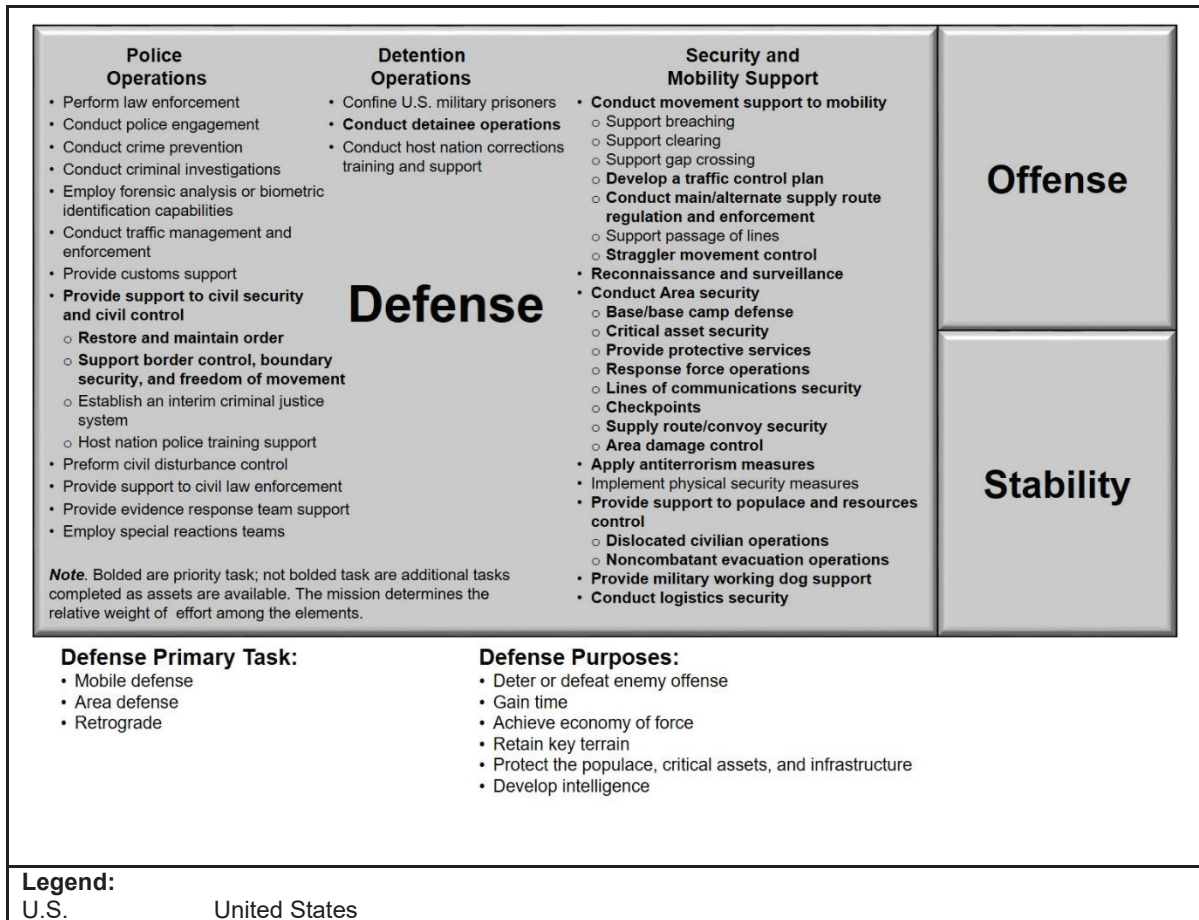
Police Operations
• Perform law enforcement
• Conduct police engagement
• Conduct crime prevention
• Conduct criminal investigations
• Employ forensic analysis or biometric identification capabilities
• Conduct traffic management and enforcement
• Provide customs support
• Provide support to civil security and civil control
○ Restore and maintain order
○ Support border control, boundary security, and freedom of movement
○ Establish an interim criminal justice system
○ Host nation police training support
• Preform civil disturbance control
• Provide support to civil law enforcement
• Provide evidence response team support
• Employ special reactions teams

Detention Operations
• Confine U.S. military prisoners
• Conduct detainee operations
• Conduct host nation corrections training and support

Defense

Security and Mobility Support
• Conduct movement support to mobility
○ Support breaching
○ Support clearing
○ Support gap crossing
○ Develop a traffic control plan
○ Conduct main/alternate supply route regulation and enforcement
○ Support passage of lines
○ Straggler movement control
• Reconnaissance and surveillance
• Conduct Area security
○ Base/base camp defense
○ Critical asset security
○ Provide protective services
○ Response force operations
○ Lines of communications security
○ Checkpoints
○ Supply route/convoy security
○ Area damage control
• Apply antiterrorism measures
• Implement physical security measures
• Provide support to populace and resources control
○ Dislocated civilian operations
○ Noncombatant evacuation operations
• Provide military working dog support
• Conduct logistics security

Note. Bolded are priority task; not bolded task are additional tasks completed as assets are available. The mission determines the relative weight of effort among the elements.

Offense

Stability

Defense Primary Task:
• Mobile defense
• Area defense
• Retrograde

Defense Purposes:
• Deter or defeat enemy offense
• Gain time
• Achieve economy of force
• Retain key terrain
• Protect the populace, critical assets, and infrastructure
• Develop intelligence

Legend:
U.S. United States